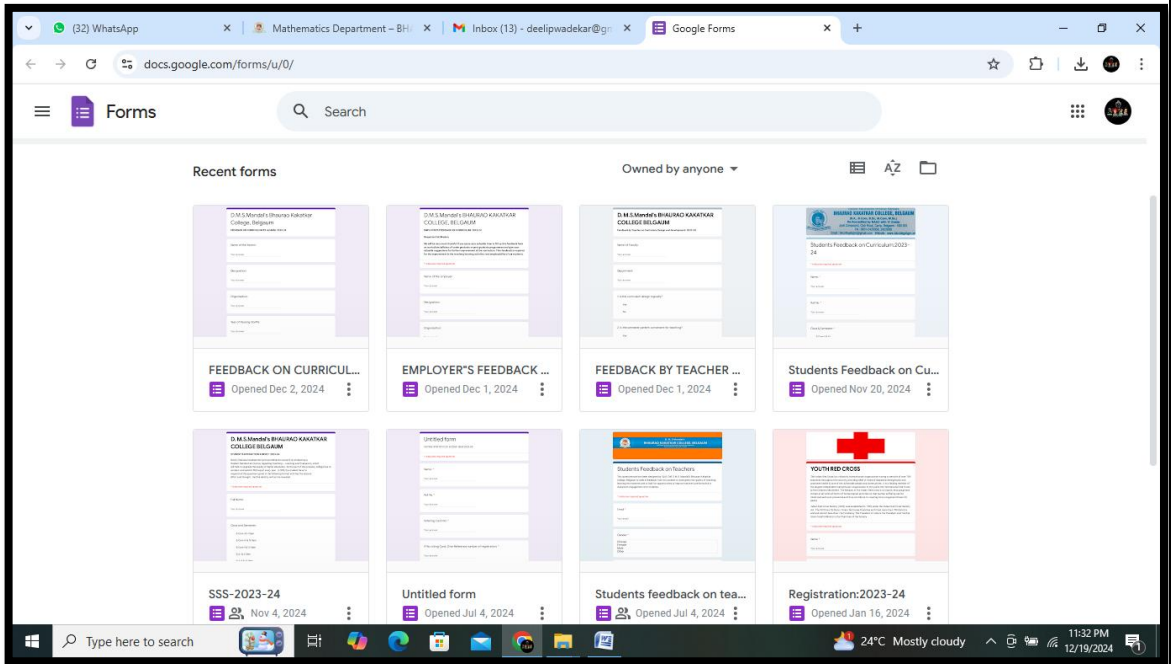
(32) WhatsApp
Mathematics Department – BH
Inbox (13) - deelipwadekar@gm
Google Forms
+
docs.google.com/forms/u/0/

Forms
Search

Recent forms
Owned by anyone

D.M.S.Mandal's Bhaurao Kakatkar College, Belgaum
FEEDBACK ON CURRICUL...
Opened Dec 2, 2024

D.M.S.Mandal's BHAURAO KAKATKAR COLLEGE, BELGAUM
EMPLOYER"S FEEDBACK ...
Opened Dec 1, 2024

D.M.S.Mandal's BHAURAO KAKATKAR COLLEGE BELGAUM
FEEDBACK BY TEACHER ...
Opened Dec 1, 2024

BHAURAO KAKATKAR COLLEGE, BELGAUM
Students Feedback on Curriculum:2023-24
Students Feedback on Cu...
Opened Nov 20, 2024

D.M.S.Mandal's BHAURAO KAKATKAR COLLEGE BELGAUM
SSS-2023-24
Nov 4, 2024

Untitled form
Untitled form
Opened Jul 4, 2024

Students Feedback on Teachers
Students feedback on tea...
Opened Jul 4, 2024

YOUTH RED CROSS
Registration:2023-24
Opened Jan 16, 2024

Type here to search
24°C Mostly cloudy
11:32 PM
12/19/2024